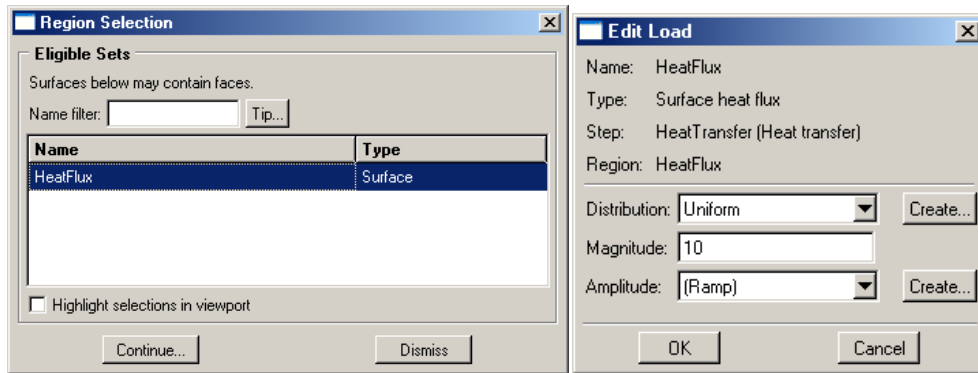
Region Selection

Eligible Sets

Surfaces below may contain faces.

Name filter: Tip...

| Name | Type |
|---|---|
| HeatFlux | Surface |

Highlight selections in viewport

Continue... Dismiss

Edit Load

Name: HeatFlux

Type: Surface heat flux

Step: HeatTransfer (Heat transfer)

Region: HeatFlux

Distribution: Uniform Create...

Magnitude: 10

Amplitude: (Ramp) Create...

OK Cancel